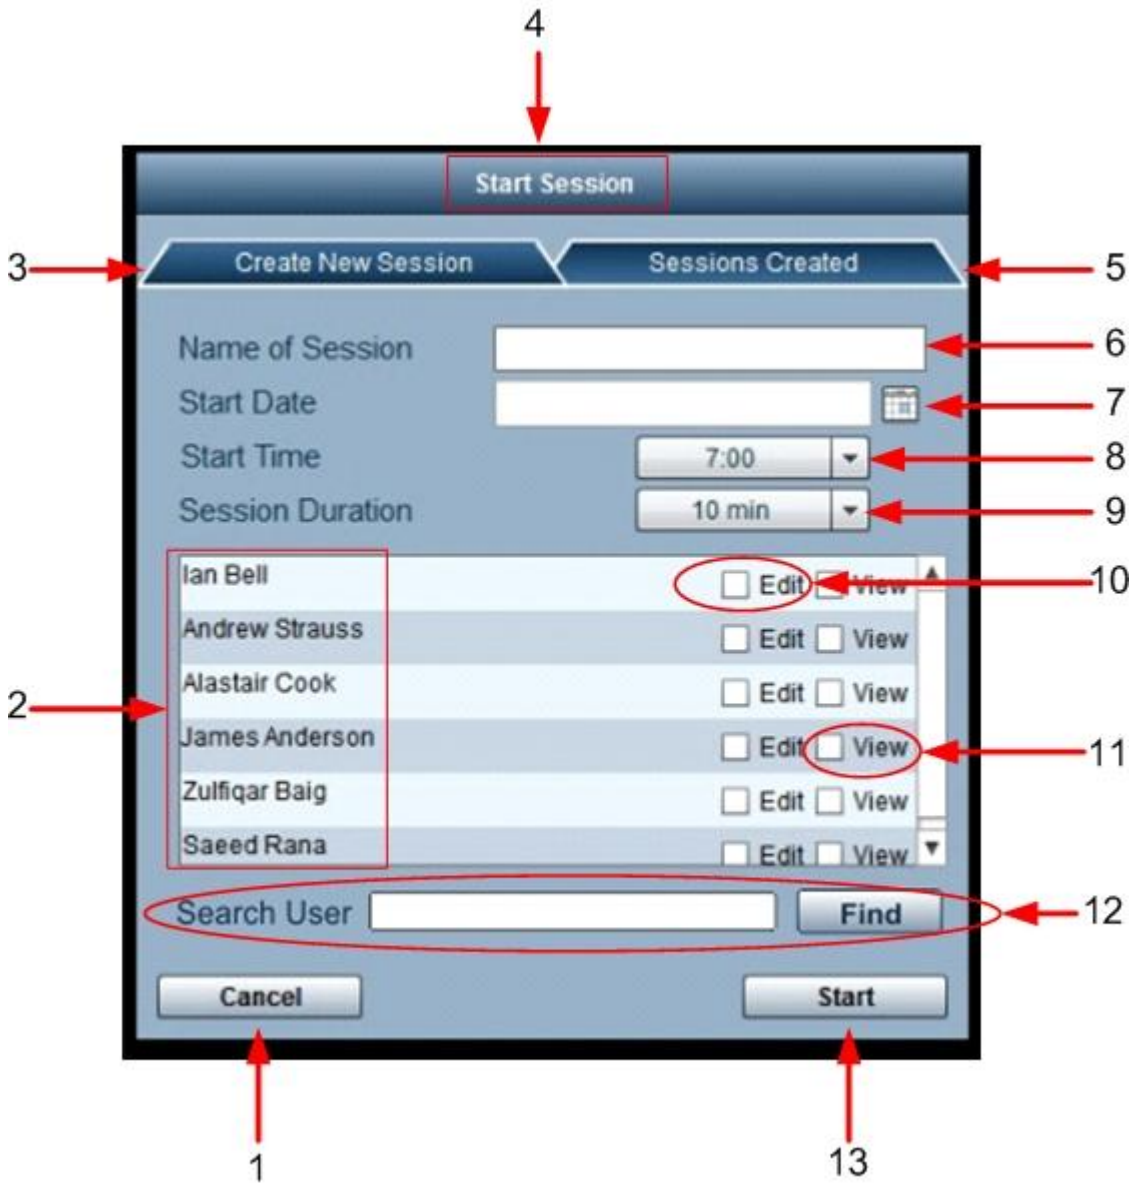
4

Start Session

3 Create New Session

Sessions Created 5

Name of Session 6

Start Date 7

Start Time 7:00 8

Session Duration 10 min 9

Ian Bell Edit View 10

Andrew Strauss Edit View

2 Alastair Cook Edit View

James Anderson Edit View 11

Zulfiqar Baig Edit View

Saeed Rana Edit View

Search User Find 12

Cancel

Start

1

13